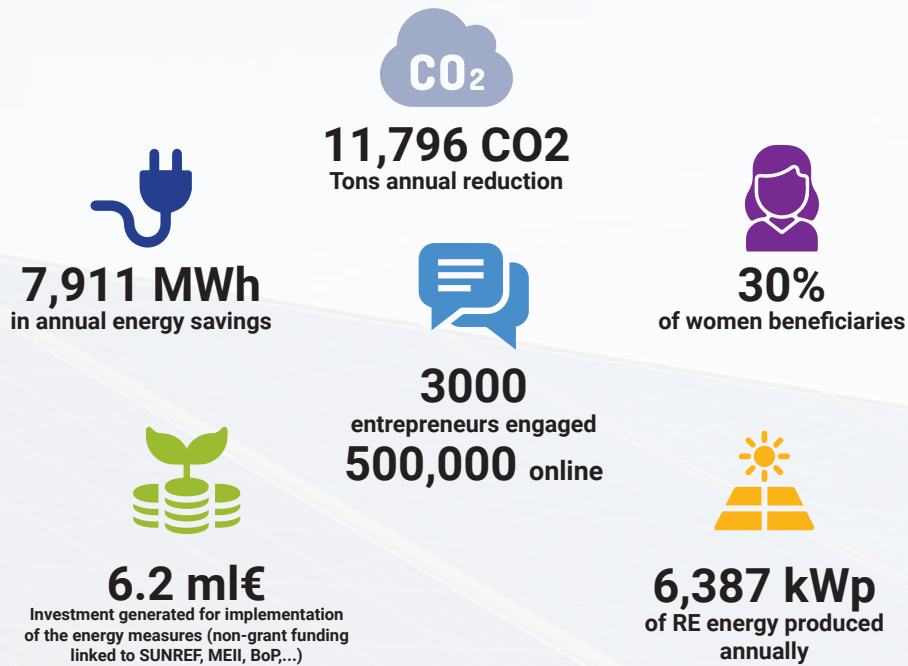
$CO_2$

11,796 CO2
Tons annual reduction

7,911 MWh
in annual energy savings

30%
of women beneficiaries

3000
entrepreneurs engaged
500,000 online

6.2 ml€
Investment generated for implementation of the energy measures (non-grant funding linked to SUNREF, MEII, BoP,...)

6,387 kWp
of RE energy produced annually